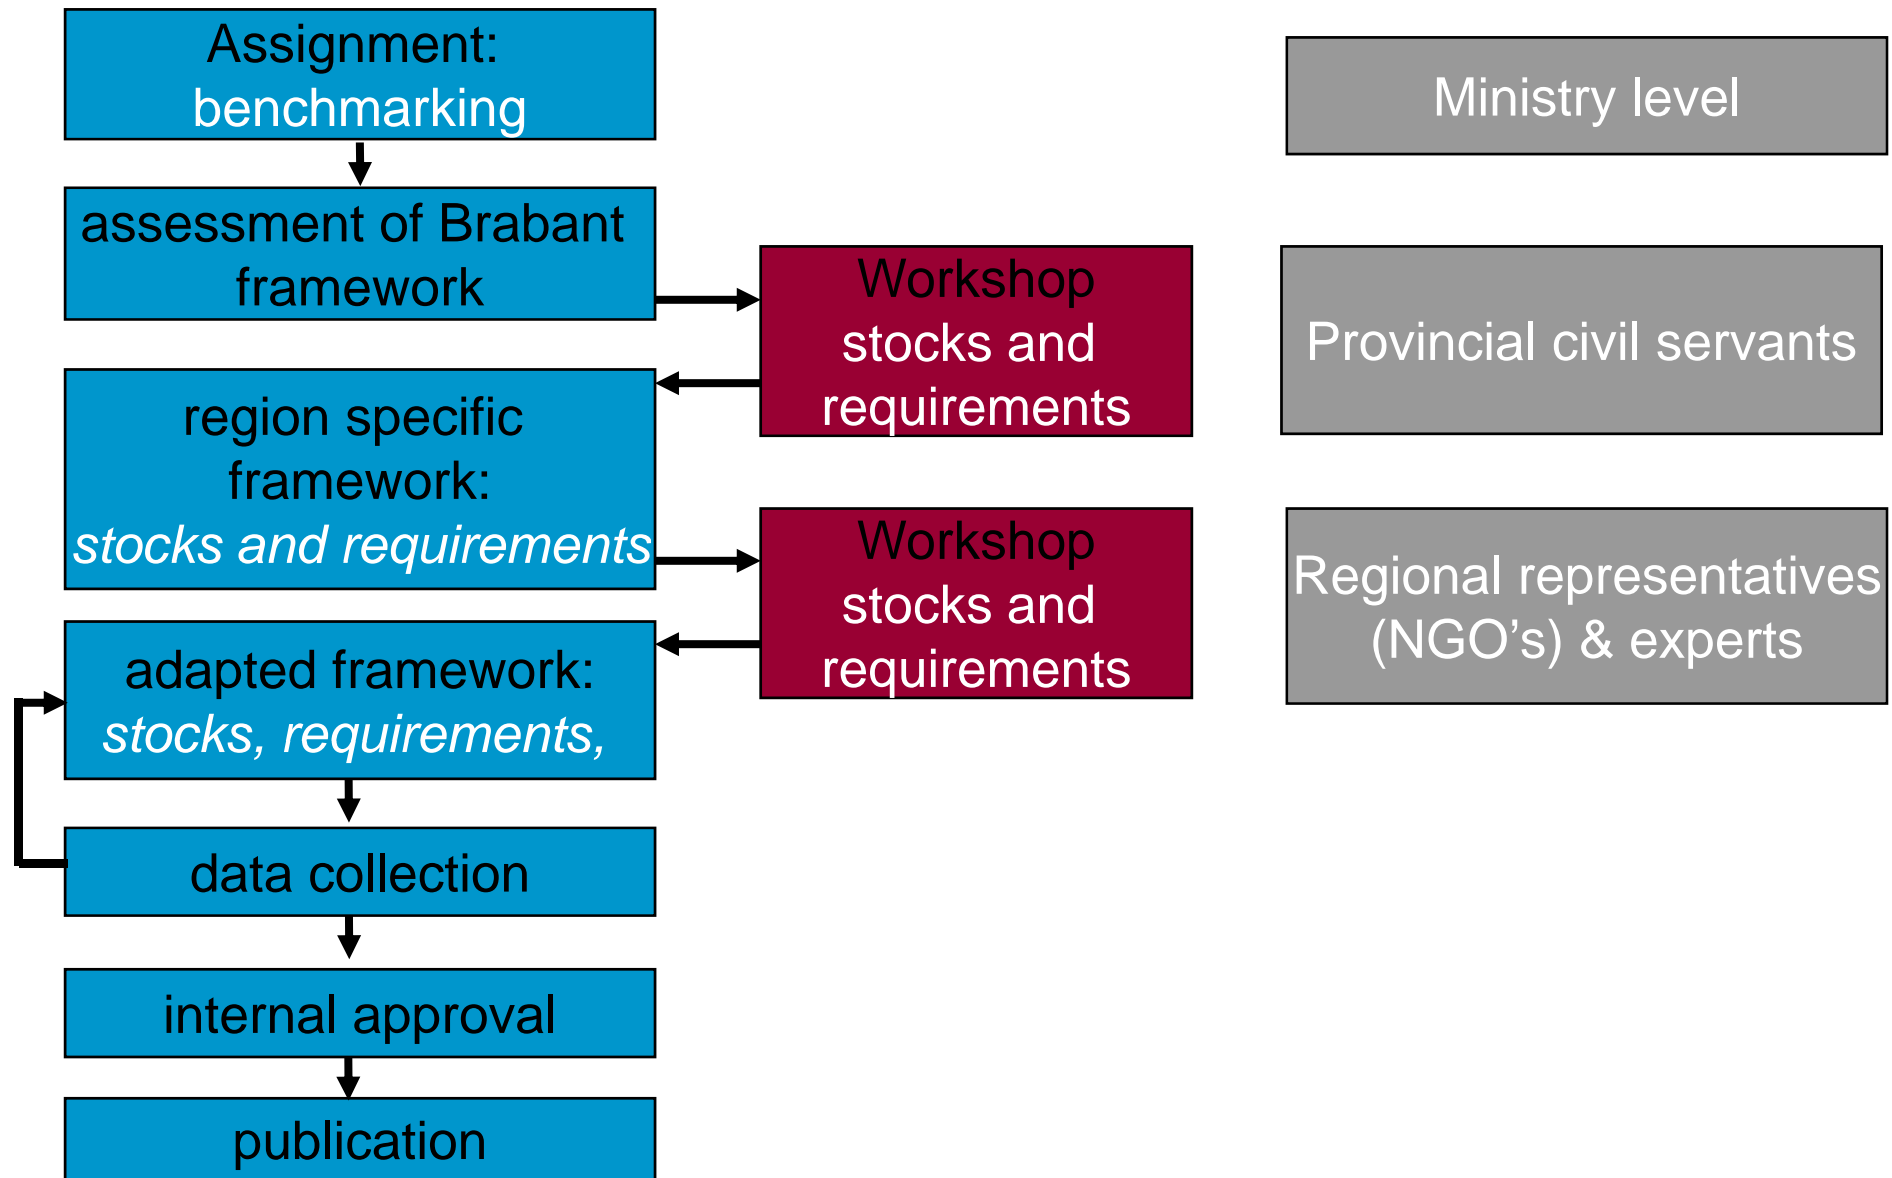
Assignment: benchmarking

assessment of Brabant framework

region specific framework: *stocks and requirements*

adapted framework: *stocks, requirements,*

data collection

internal approval

publication

Workshop stocks and requirements

Workshop stocks and requirements

Ministry level

Provincial civil servants

Regional representatives (NGO's) & experts